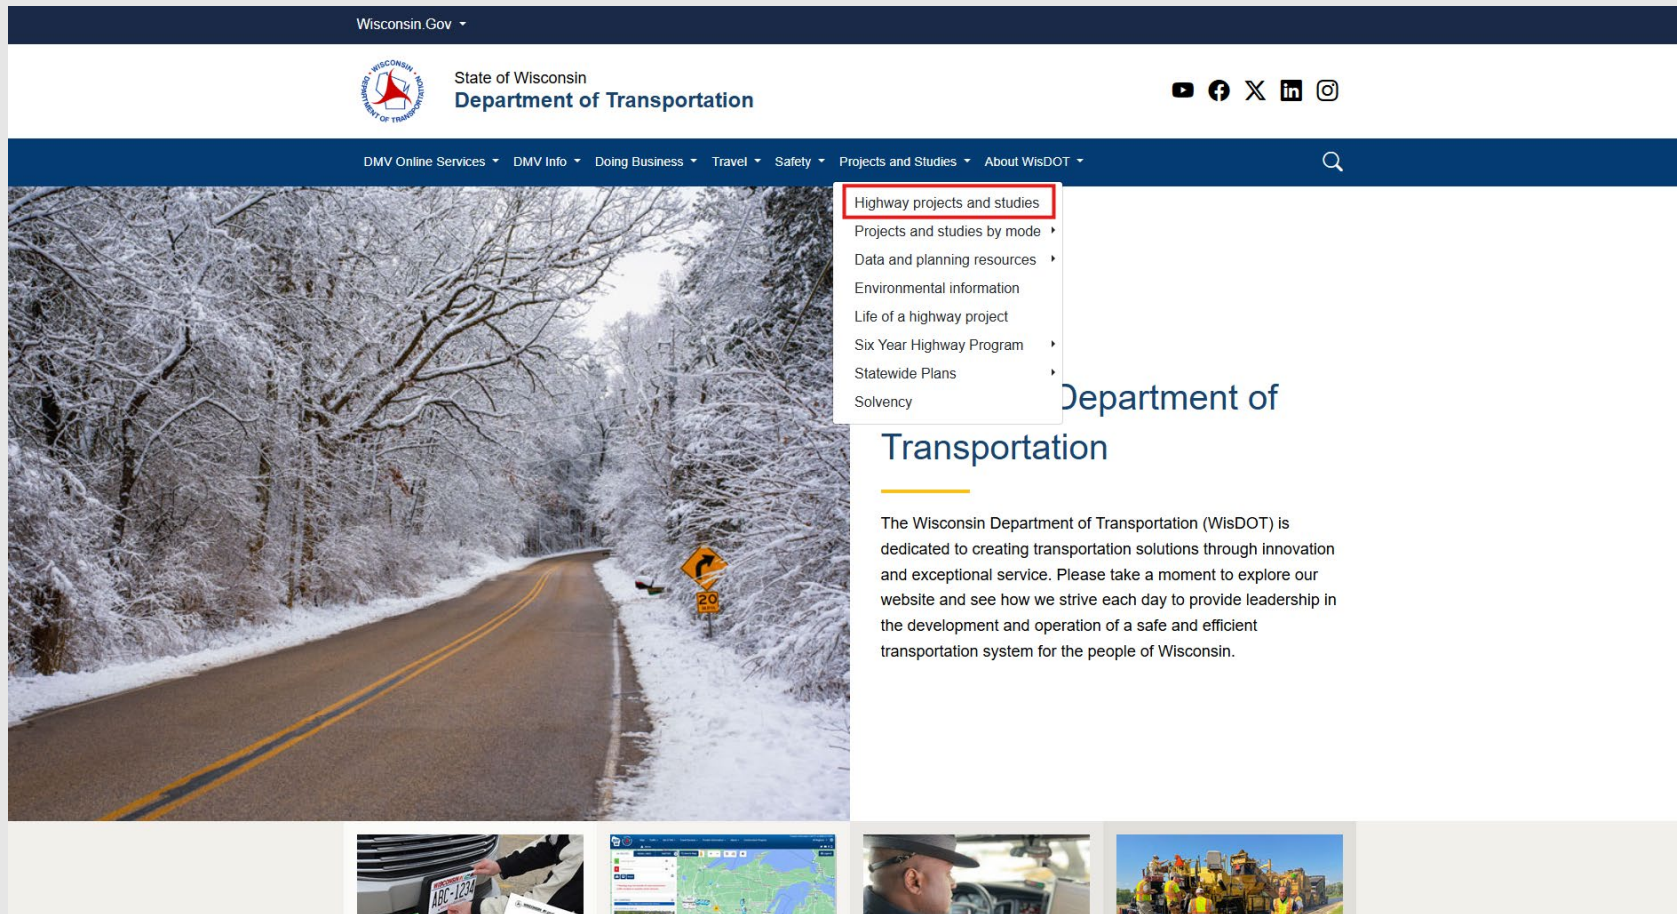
Wisconsin.Gov

WISCONSIN DEPARTMENT OF TRANSPORTATION

State of Wisconsin
Department of Transportation

DMV Online Services DMV Info Doing Business Travel Safety Projects and Studies About WisDOT

Highway projects and studies
Projects and studies by mode
Data and planning resources
Environmental information
Life of a highway project
Six Year Highway Program
Statewide Plans
Solvency

20 MPH

Department of Transportation

The Wisconsin Department of Transportation (WisDOT) is dedicated to creating transportation solutions through innovation and exceptional service. Please take a moment to explore our website and see how we strive each day to provide leadership in the development and operation of a safe and efficient transportation system for the people of Wisconsin.

WISCONSIN ABC-1234